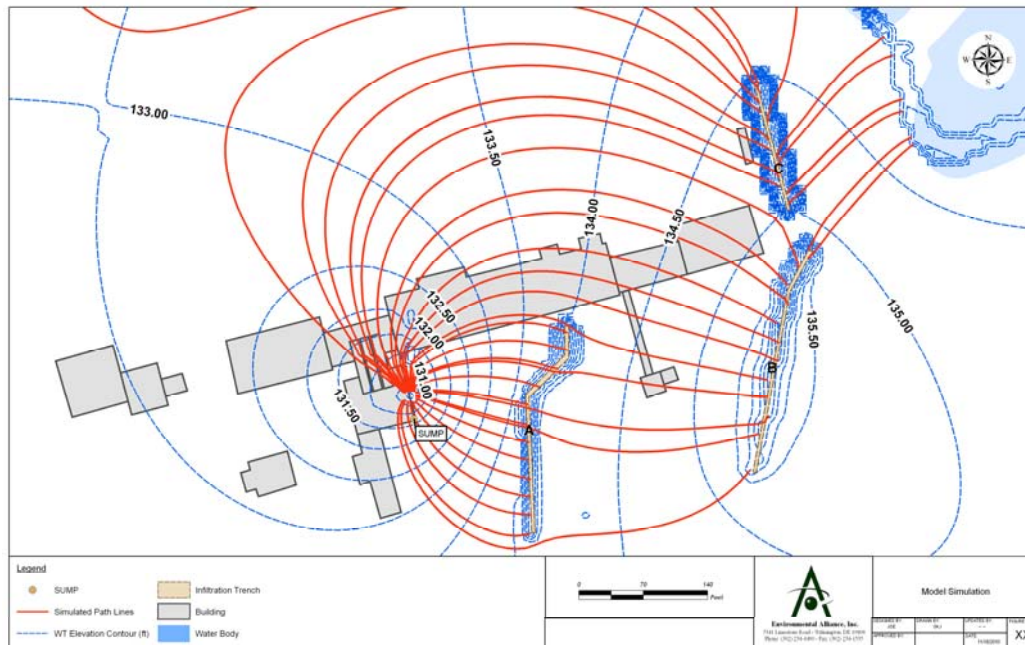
N
W E
S

133.00
133.50
134.00
134.50
135.00
135.50
132.50
132.00
131.00
131.50
C
B
A
SUMP

Legend
SUMP
Simulated Path Lines
WT Elevation Contour (ft)
Infiltration Trench
Building
Water Body

0 70 140
Feet

Environmental Alliance, Inc.
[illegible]

Model Simulation

DESIGNED BY
DRAWN BY
UPDATED BY
APPROVED BY
DATE
XX